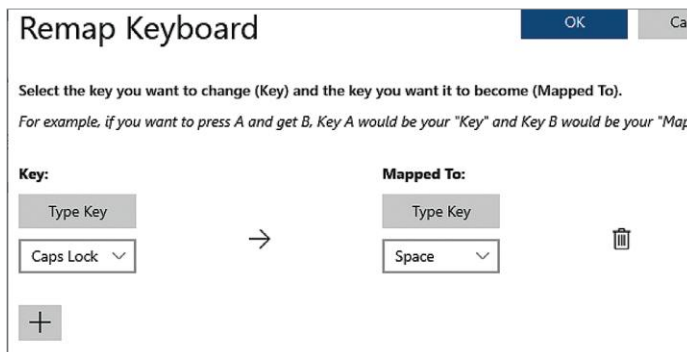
Remap Keyboard

OK

Ca

Select the key you want to change (Key) and the key you want it to become (Mapped To).

For example, if you want to press A and get B, Key A would be your "Key" and Key B would be your "Maj

Key:

Type Key

Caps Lock

→

Mapped To:

Type Key

Space

+